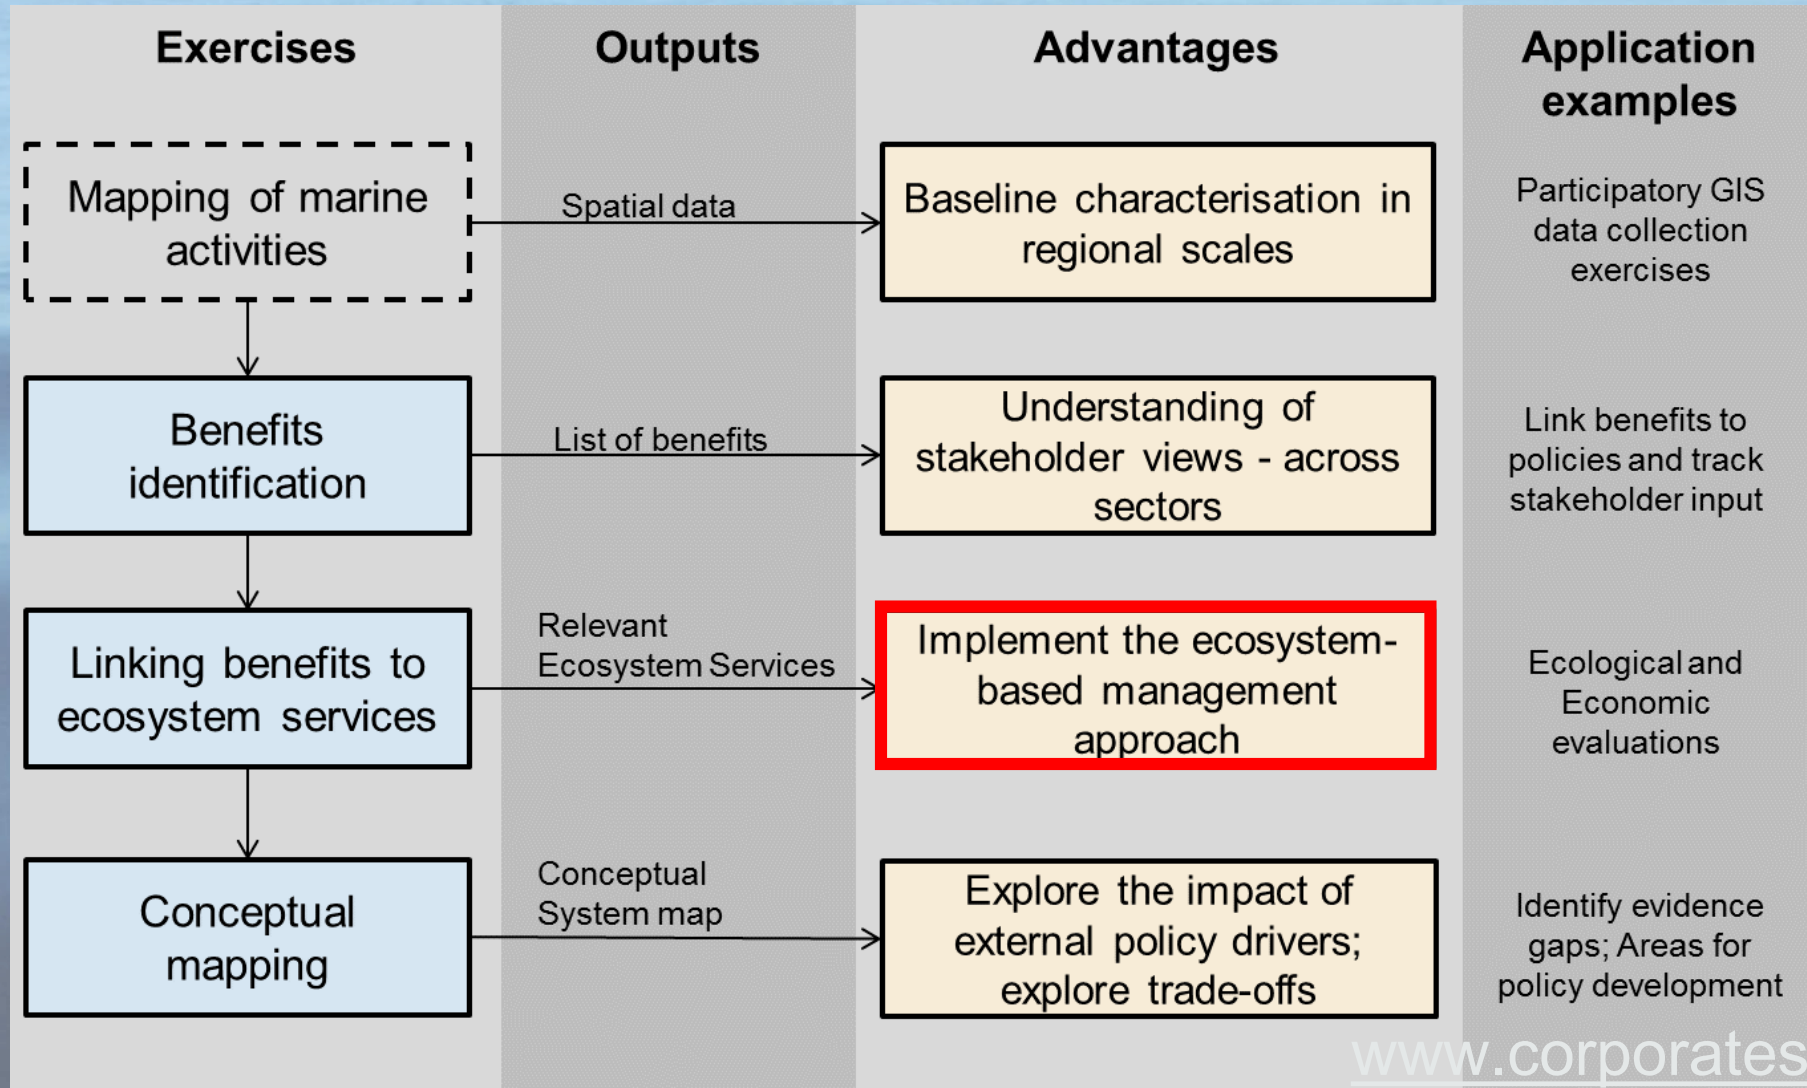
| Exercises | Outputs | Advantages | Application examples |
|---|---|---|---|
| Mapping of marine activities | Spatial data | Baseline characterisation in regional scales | Participatory GIS data collection exercises |
| Benefits identification | List of benefits | Understanding of stakeholder views - across sectors | Link benefits to policies and track stakeholder input |
| Linking benefits to ecosystem services | Relevant Ecosystem Services | Implement the ecosystem-based management approach | Ecological and Economic evaluations |
| Conceptual mapping | Conceptual System map | Explore the impact of external policy drivers; explore trade-offs | Identify evidence gaps; Areas for policy development |

www.corporates